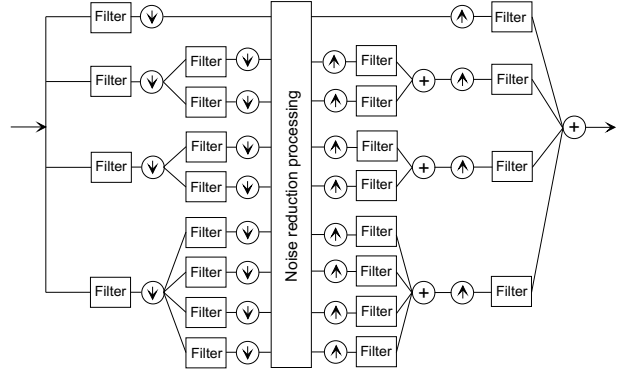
Filter
Filter
Filter
Filter
Filter
Filter
Filter
Filter
Filter
Filter
Filter
Filter
Noise reduction processing
Filter
Filter
Filter
Filter
Filter
Filter
Filter
Filter
Filter
Filter
Filter
Filter
Filter
Filter
Filter